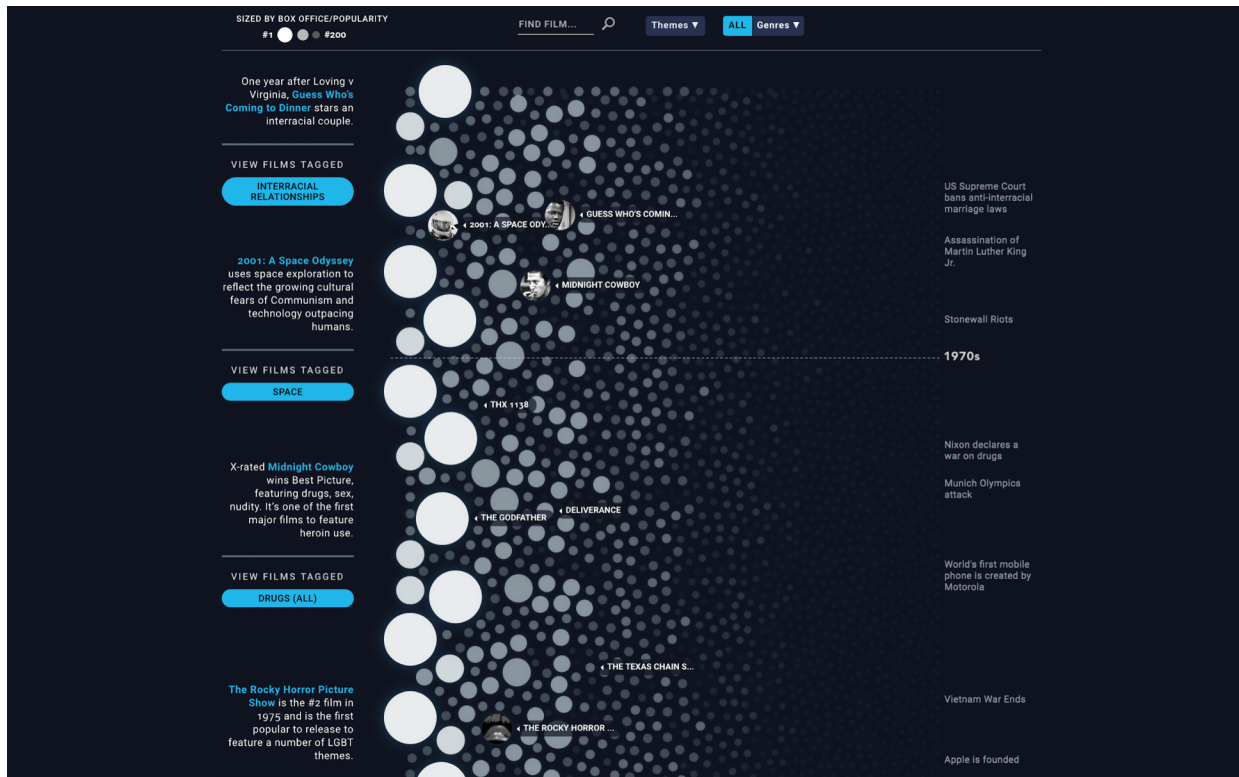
SIZED BY BOX OFFICE/POPULARITY
#1 #200

FIND FILM...

Themes ▼

ALL Genres ▼

One year after Loving v Virginia, Guess Who's Coming to Dinner stars an interracial couple.

VIEW FILMS TAGGED

INTERRACIAL RELATIONSHIPS

2001: A Space Odyssey uses space exploration to reflect the growing cultural fears of Communism and technology outpacing humans.

VIEW FILMS TAGGED

SPACE

X-rated Midnight Cowboy wins Best Picture, featuring drugs, sex, nudity. It's one of the first major films to feature heroin use.

VIEW FILMS TAGGED

DRUGS (ALL)

The Rocky Horror Picture Show is the #2 film in 1975 and is the first popular to release to feature a number of LGBT themes.

2001: A SPACE ODY...

GUESS WHO'S COMIN...

MIDNIGHT COWBOY

THX 1138

THE GODFATHER

DELIVERANCE

THE TEXAS CHAIN S...

THE ROCKY HORROR ...

US Supreme Court bans anti-interracial marriage laws

Assassination of Martin Luther King Jr.

Stonewall Riots

1970s

Nixon declares a war on drugs

Munich Olympics attack

World's first mobile phone is created by Motorola

Vietnam War Ends

Apple is founded